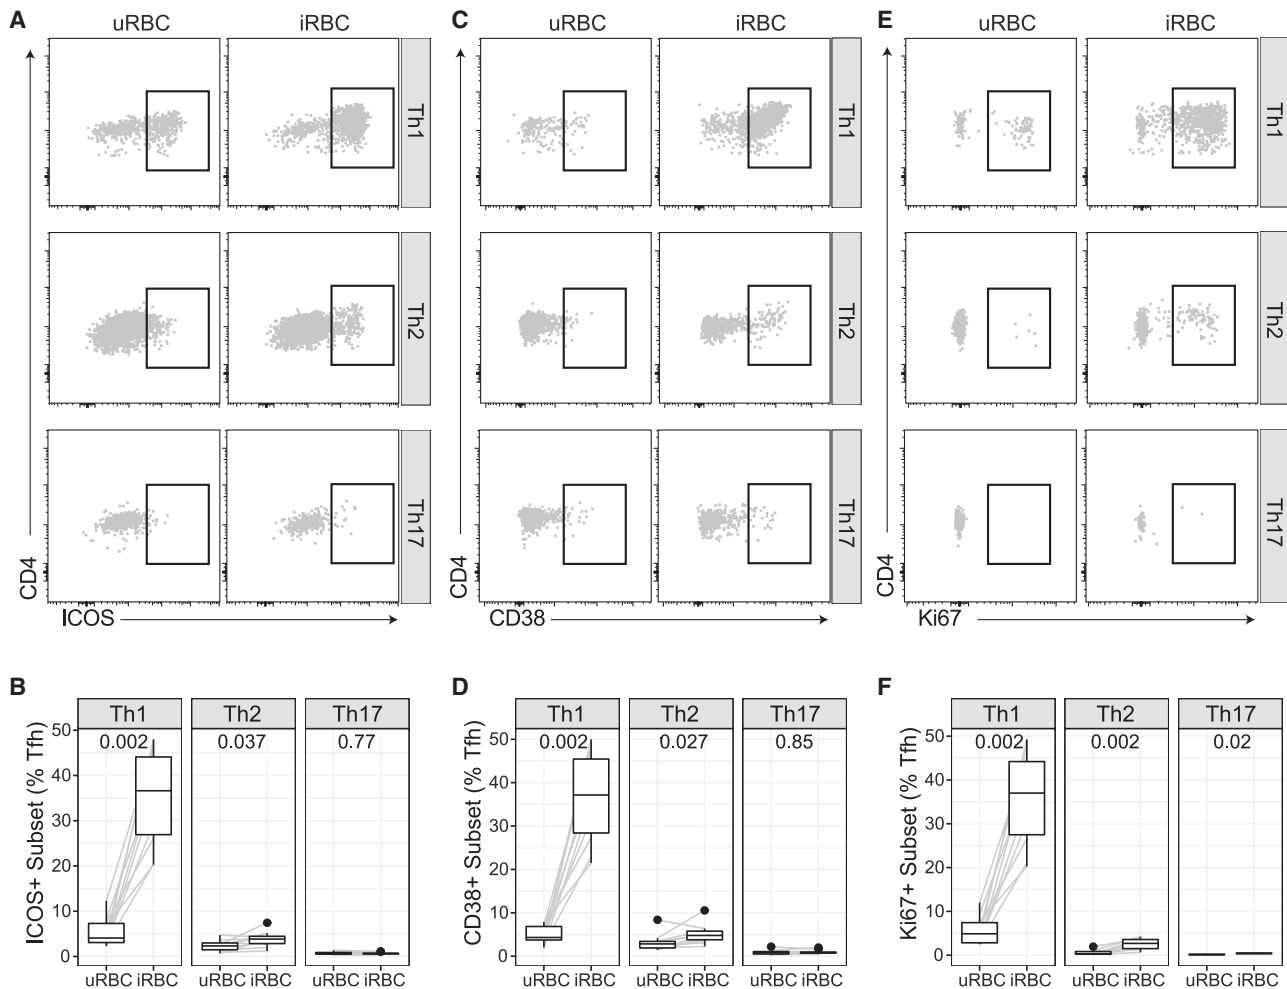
A

uRBC iRBC

Th1

Th2

Th17

CD4

ICOS

C

uRBC iRBC

Th1

Th2

Th17

CD4

CD38

E

uRBC iRBC

Th1

Th2

Th17

CD4

Ki67

B

ICOS+ Subset (% Tfh)

50
40
30
20
10
0

Th1 Th2 Th17

0.002 0.037 0.77

uRBC iRBC uRBC iRBC uRBC iRBC

D

CD38+ Subset (% Tfh)

50
40
30
20
10
0

Th1 Th2 Th17

0.002 0.027 0.85

uRBC iRBC uRBC iRBC uRBC iRBC

F

Ki67+ Subset (% Tfh)

50
40
30
20
10
0

Th1 Th2 Th17

0.002 0.002 0.02

uRBC iRBC uRBC iRBC uRBC iRBC